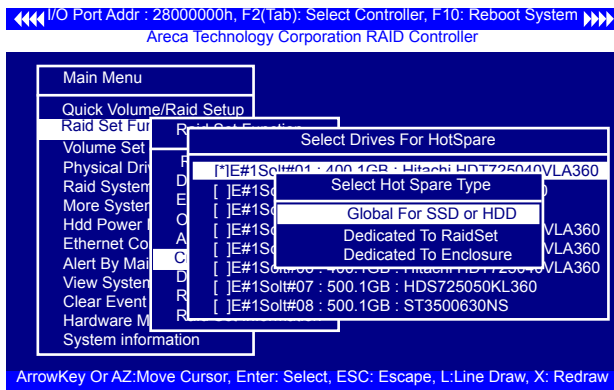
I/O Port Addr : 28000000h, F2(Tab): Select Controller, F10: Reboot System
Areca Technology Corporation RAID Controller

Main Menu

Quick Volume/Raid Setup
Raid Set Fu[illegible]
Volume Set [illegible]
Physical Dri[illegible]
Raid System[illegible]
More Syster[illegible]
Hdd Power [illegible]
Ethernet Co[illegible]
Alert By Mai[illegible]
View Systen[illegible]
Clear Event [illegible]
Hardware M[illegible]
System information

Raid Set Function
F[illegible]
D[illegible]
E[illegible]
O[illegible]
A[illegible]
C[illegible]
D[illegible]
R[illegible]
R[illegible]

Select Drives For HotSpare

[*]E#1Solt#01 : 400.1GB : Hitachi HDT725040VLA360
[ ]E#1So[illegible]
[ ]E#1So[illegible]
[ ]E#1So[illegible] VLA360
[ ]E#1So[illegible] VLA360
[ ]E#1Solt#06 : 400.1GB : Hitachi HDT725040VLA360
[ ]E#1Solt#07 : 500.1GB : HDS725050KL360
[ ]E#1Solt#08 : 500.1GB : ST3500630NS

Select Hot Spare Type

Global For SSD or HDD
Dedicated To RaidSet
Dedicated To Enclosure

ArrowKey Or AZ:Move Cursor, Enter: Select, ESC: Escape, L:Line Draw, X: Redraw